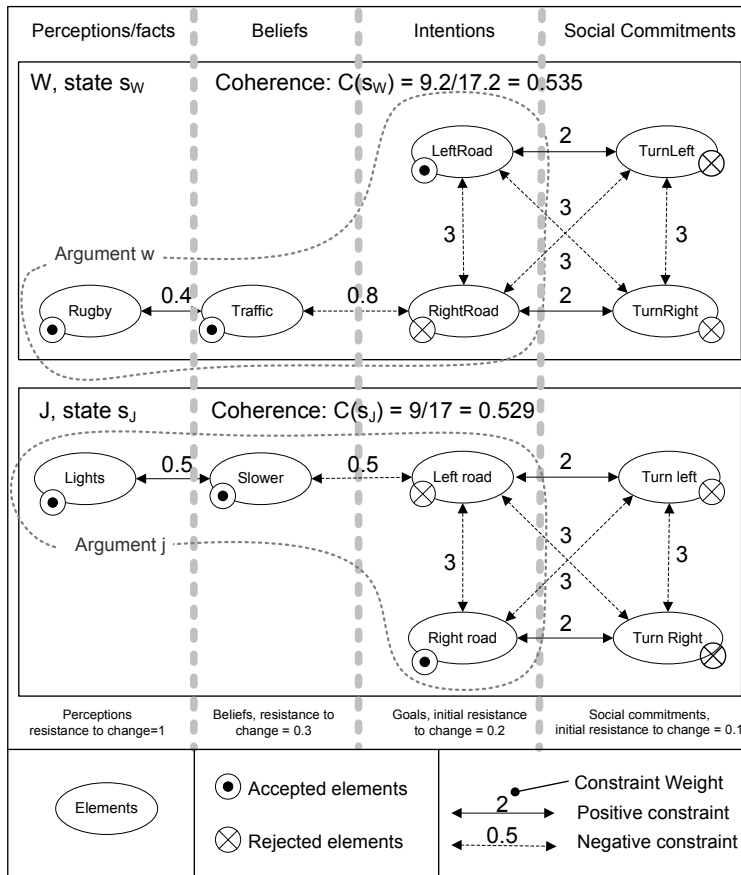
Perceptions/facts | Beliefs | Intentions | Social Commitments

W, state $s_W$

Coherence: $C(s_W) = 9.2/17.2 = 0.535$

LeftRoad
2
TurnLeft
3
3
3
Argument w
Rugby
0.4
Traffic
0.8
RightRoad
2
TurnRight

J, state $s_J$

Coherence: $C(s_J) = 9/17 = 0.529$

Lights
0.5
Slower
0.5
Left road
2
Turn left
3
3
3
Argument j
Right road
2
Turn Right

Perceptions resistance to change=1

Beliefs, resistance to change = 0.3

Goals, initial resistance to change = 0.2

Social commitments, initial resistance to change = 0.1

Elements

Accepted elements

Rejected elements

Constraint Weight
2
Positive constraint
0.5
Negative constraint